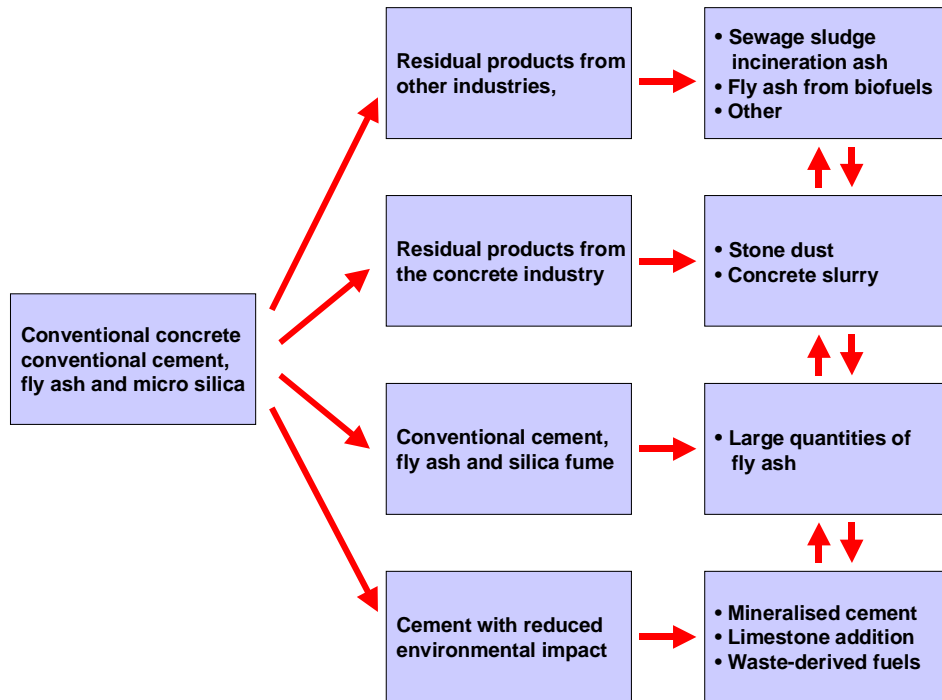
Conventional concrete conventional cement, fly ash and micro silica

Residual products from other industries,

• Sewage sludge incineration ash
• Fly ash from biofuels
• Other

Residual products from the concrete industry

• Stone dust
• Concrete slurry

Conventional cement, fly ash and silica fume

• Large quantities of fly ash

Cement with reduced environmental impact

• Mineralised cement
• Limestone addition
• Waste-derived fuels